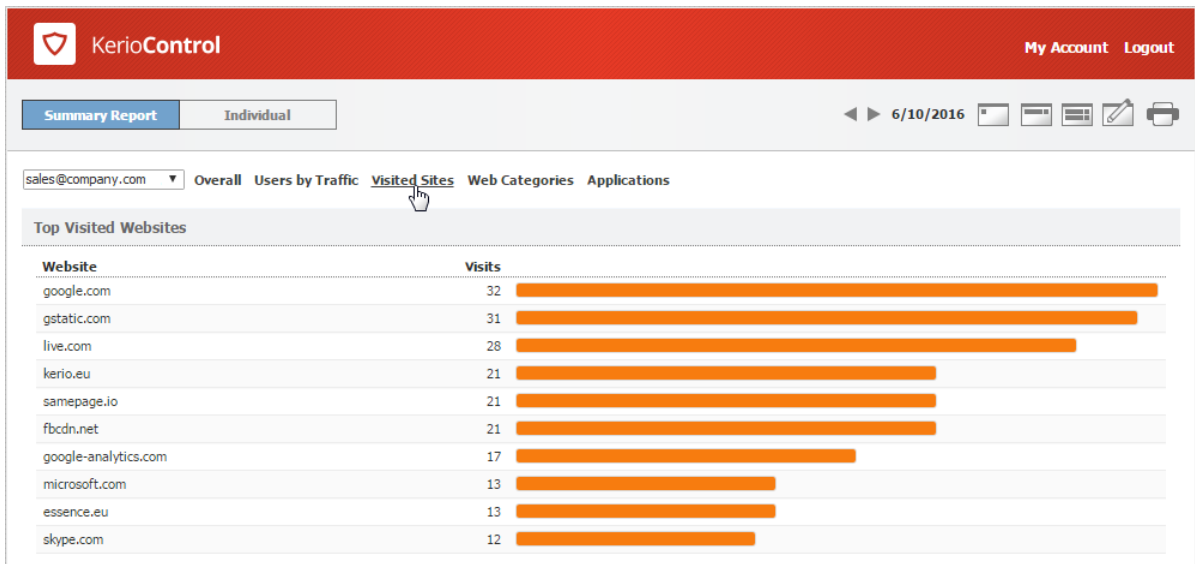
KerioControl

My Account Logout

Summary Report Individual

6/10/2016

sales@company.com Overall Users by Traffic Visited Sites Web Categories Applications

Top Visited Websites

| Website | Visits |
|---|---|
| google.com | 32 |
| gstatic.com | 31 |
| live.com | 28 |
| kerio.eu | 21 |
| samepage.io | 21 |
| fbcdn.net | 21 |
| google-analytics.com | 17 |
| microsoft.com | 13 |
| essence.eu | 13 |
| skype.com | 12 |